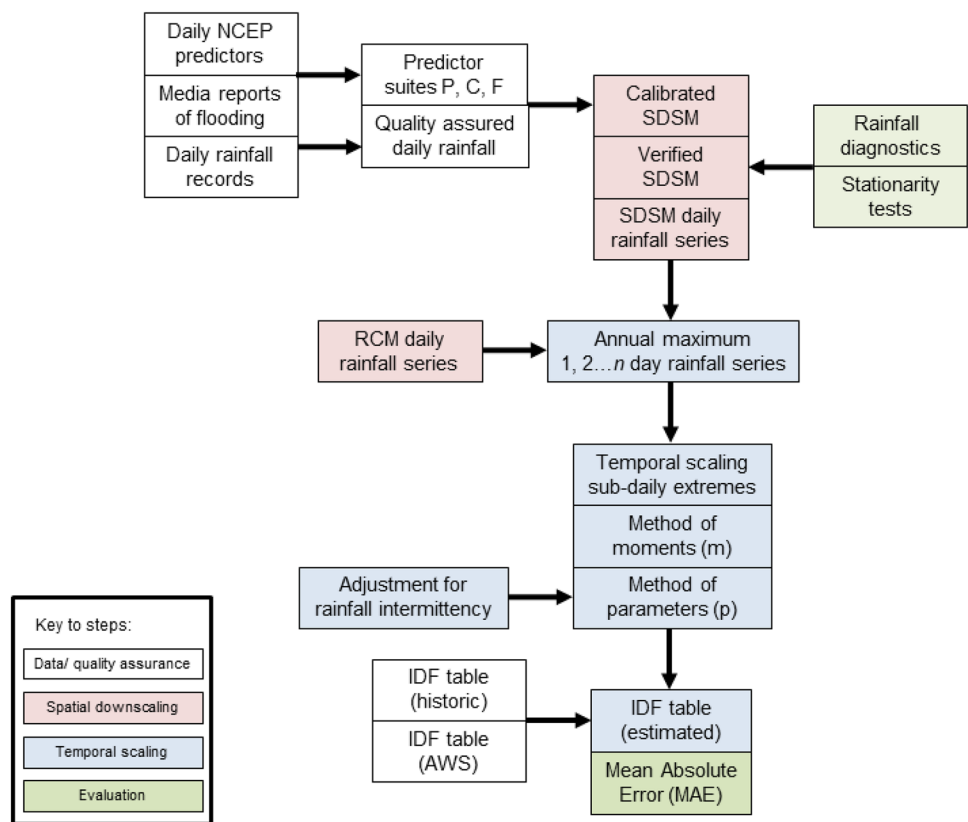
Daily NCEP predictors

Media reports of flooding

Daily rainfall records

Predictor suites P, C, F

Quality assured daily rainfall

Calibrated SDSM

Verified SDSM

SDSM daily rainfall series

Rainfall diagnostics

Stationarity tests

RCM daily rainfall series

Annual maximum 1, 2…*n* day rainfall series

Temporal scaling sub-daily extremes

Method of moments (m)

Method of parameters (p)

Adjustment for rainfall intermittency

IDF table (historic)

IDF table (AWS)

IDF table (estimated)

Mean Absolute Error (MAE)

Key to steps:

Data/ quality assurance

Spatial downscaling

Temporal scaling

Evaluation